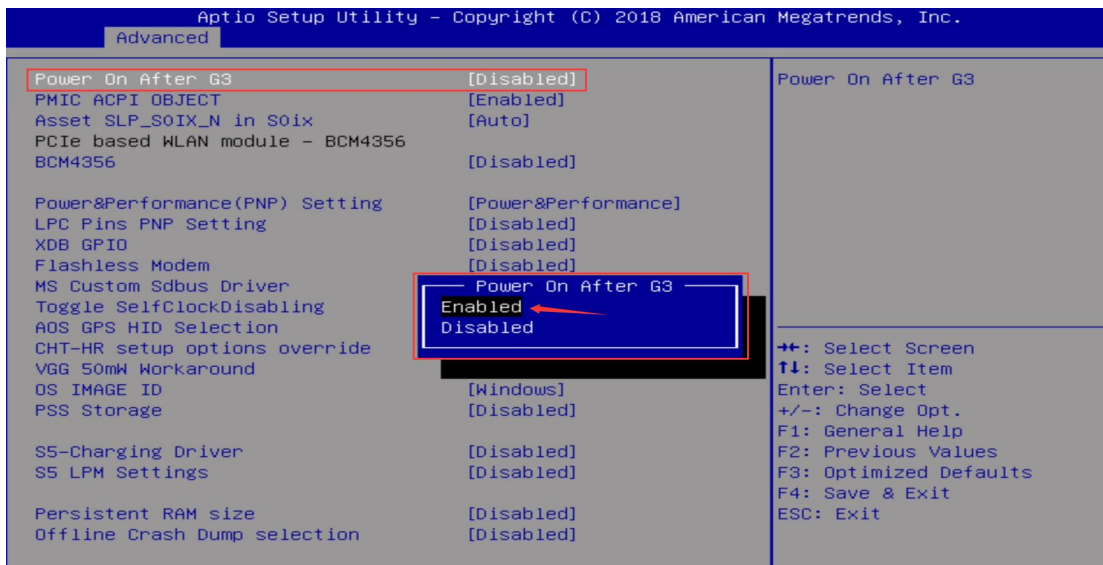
Aptio Setup Utility – Copyright (C) 2018 American Megatrends, Inc.
Advanced

| | |
|---|---|
| Power On After G3 | [Disabled] |
| PMIC ACPI OBJECT | [Enabled] |
| Asset SLP_SOIX_N in SOix | [Auto] |
| PCIe based WLAN module – BCM4356 | |
| BCM4356 | [Disabled] |
| Power&Performance(PNP) Setting | [Power&Performance] |
| LPC Pins PNP Setting | [Disabled] |
| XDB GPIO | [Disabled] |
| Flashless Modem | [Disabled] |
| MS Custom Sdbus Driver | |
| Toggle SelfClockDisabling | |
| AOS GPS HID Selection | |
| CHT-HR setup options override | |
| VGG 50mW Workaround | |
| OS IMAGE ID | [Windows] |
| PSS Storage | [Disabled] |
| S5-Charging Driver | [Disabled] |
| S5 LPM Settings | [Disabled] |
| Persistent RAM size | [Disabled] |
| Offline Crash Dump selection | [Disabled] |

Power On After G3
Enabled
Disabled

Power On After G3

→←: Select Screen
↑↓: Select Item
Enter: Select
+/-: Change Opt.
F1: General Help
F2: Previous Values
F3: Optimized Defaults
F4: Save & Exit
ESC: Exit